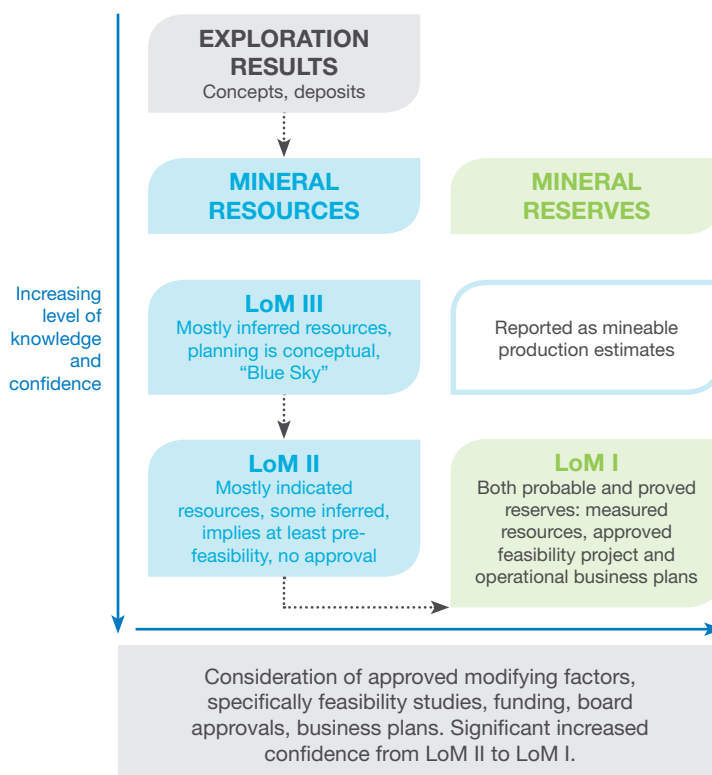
Increasing level of knowledge and confidence

EXPLORATION RESULTS
Concepts, deposits

MINERAL RESOURCES

MINERAL RESERVES

LoM III
Mostly inferred resources, planning is conceptual, "Blue Sky"

Reported as mineable production estimates

LoM II
Mostly indicated resources, some inferred, implies at least pre-feasibility, no approval

LoM I
Both probable and proved reserves: measured resources, approved feasibility project and operational business plans

Consideration of approved modifying factors, specifically feasibility studies, funding, board approvals, business plans. Significant increased confidence from LoM II to LoM I.